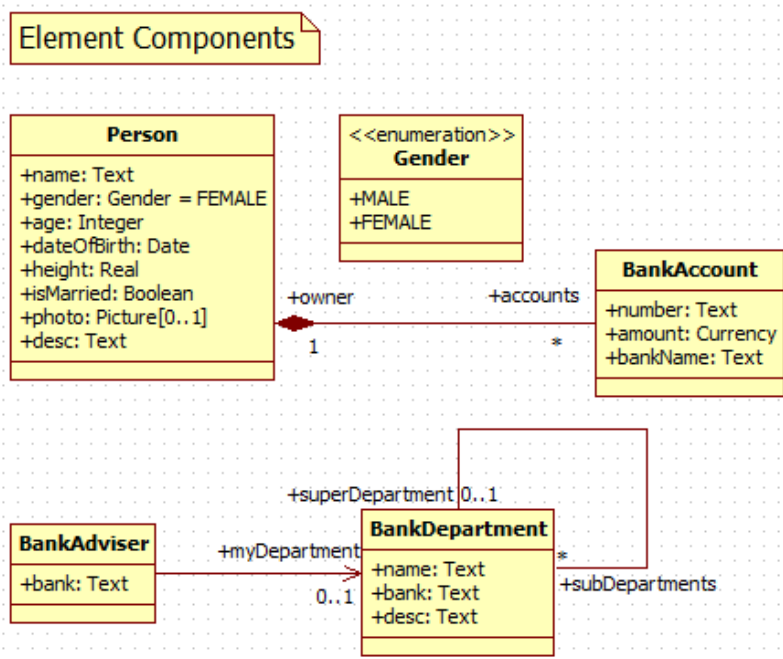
Element Components

Person
+name: Text
+gender: Gender = FEMALE
+age: Integer
+dateOfBirth: Date
+height: Real
+isMarried: Boolean
+photo: Picture[0..1]
+desc: Text

<<enumeration>>
Gender
+MALE
+FEMALE

+owner
1
+accounts
*

BankAccount
+number: Text
+amount: Currency
+bankName: Text

+superDepartment 0..1

BankAdviser
+bank: Text

+myDepartment
0..1

BankDepartment
+name: Text
+bank: Text
+desc: Text

*
+subDepartments